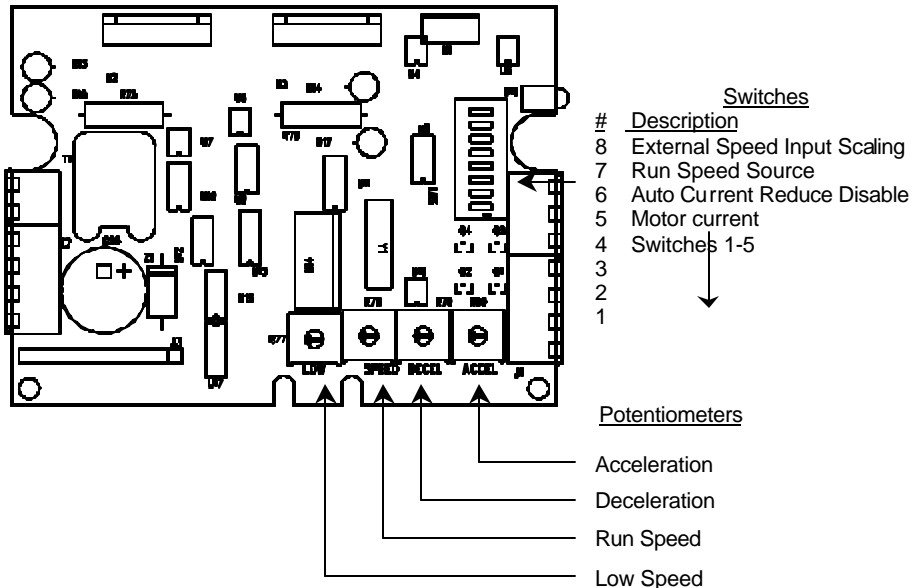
Switches
# Description
8 External Speed Input Scaling
7 Run Speed Source
6 Auto Current Reduce Disable
5 Motor current
4 Switches 1-5
3
2
1

LOW SPEED DECEL ACCEL

Potentiometers

Acceleration
Deceleration
Run Speed
Low Speed